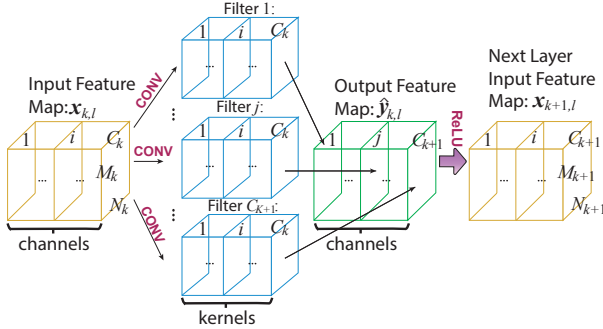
Filter 1:
1 $i$ $C_k$
...

Input Feature Map: $\boldsymbol{x}_{k,l}$
CONV
1 $i$ $C_k$
... $M_k$
$N_k$
channels

Filter $j$:
1 $i$ $C_k$
...
CONV

Filter $C_{k+1}$:
1 $i$ $C_k$
...
CONV
kernels

Output Feature Map: $\hat{\boldsymbol{y}}_{k,l}$
1 $j$ $C_{k+1}$
...
channels

ReLU

Next Layer Input Feature Map: $\boldsymbol{x}_{k+1,l}$
1 $i$ $C_{k+1}$
... $M_{k+1}$
$N_{k+1}$